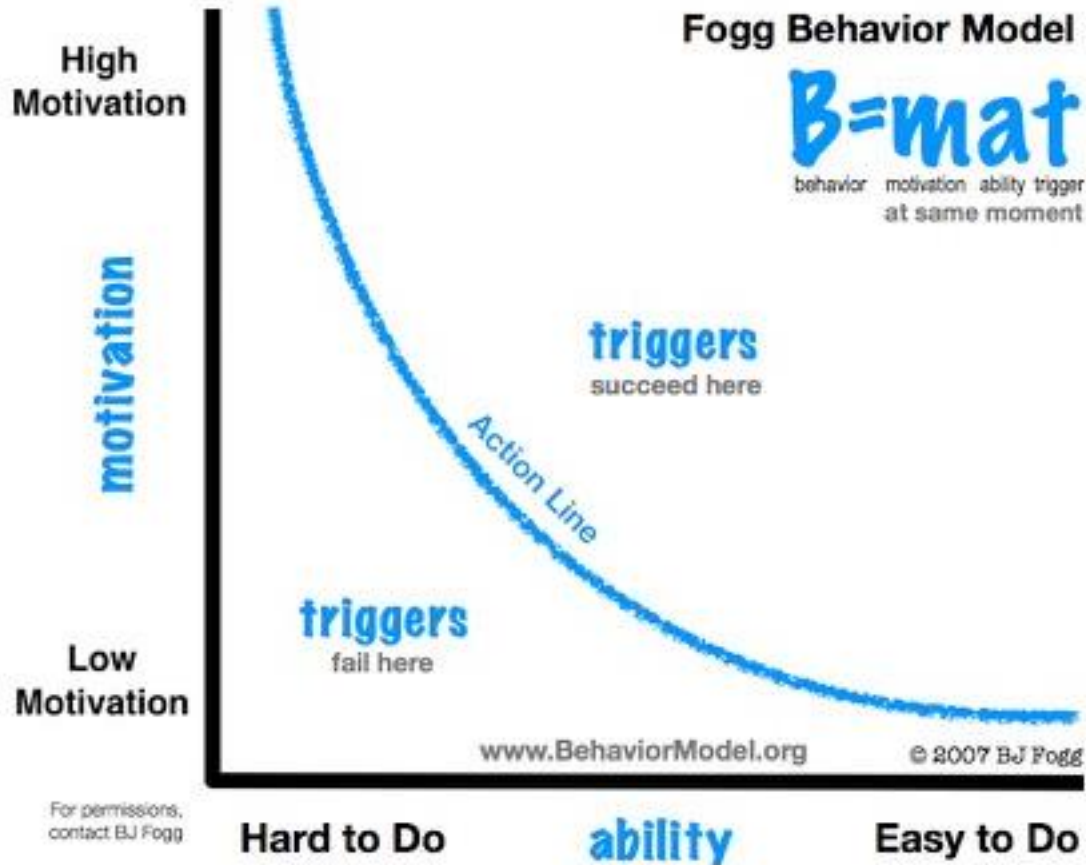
Fogg Behavior Model

B=mat

behavior motivation ability trigger
at same moment

High Motivation

motivation

Low Motivation

triggers
succeed here

Action Line

triggers
fail here

www.BehaviorModel.org

© 2007 BJ Fogg

For permissions, contact BJ Fogg

Hard to Do

ability

Easy to Do